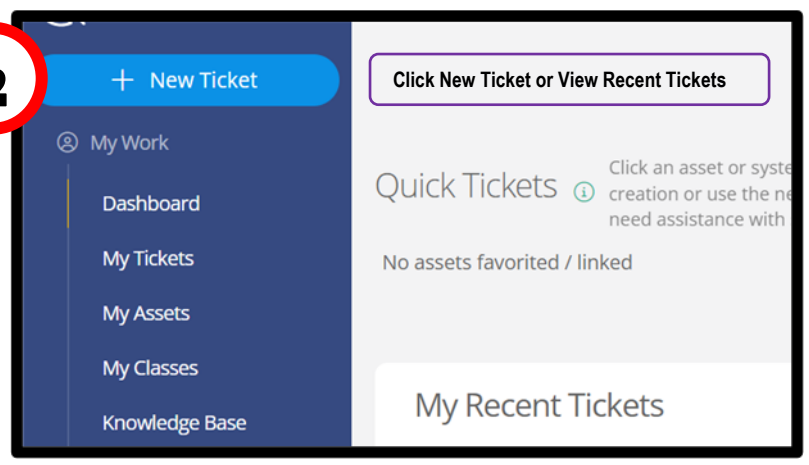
2

+ New Ticket

My Work

Dashboard

My Tickets

My Assets

My Classes

Knowledge Base

Click New Ticket or View Recent Tickets

Quick Tickets

Click an asset or syste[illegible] creation or use the ne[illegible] need assistance with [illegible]

No assets favorited / linked

My Recent Tickets